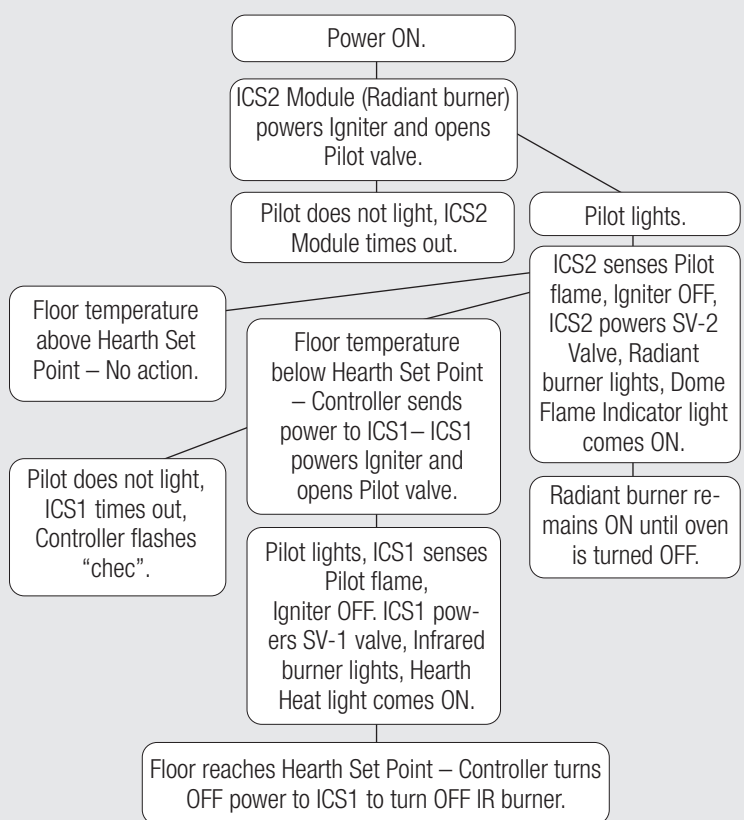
Power ON.

ICS2 Module (Radiant burner) powers Igniter and opens Pilot valve.

Pilot does not light, ICS2 Module times out.

Pilot lights.

ICS2 senses Pilot flame, Igniter OFF, ICS2 powers SV-2 Valve, Radiant burner lights, Dome Flame Indicator light comes ON.

Radiant burner remains ON until oven is turned OFF.

Floor temperature above Hearth Set Point – No action.

Floor temperature below Hearth Set Point – Controller sends power to ICS1– ICS1 powers Igniter and opens Pilot valve.

Pilot does not light, ICS1 times out, Controller flashes "chec".

Pilot lights, ICS1 senses Pilot flame, Igniter OFF. ICS1 powers SV-1 valve, Infrared burner lights, Hearth Heat light comes ON.

Floor reaches Hearth Set Point – Controller turns OFF power to ICS1 to turn OFF IR burner.